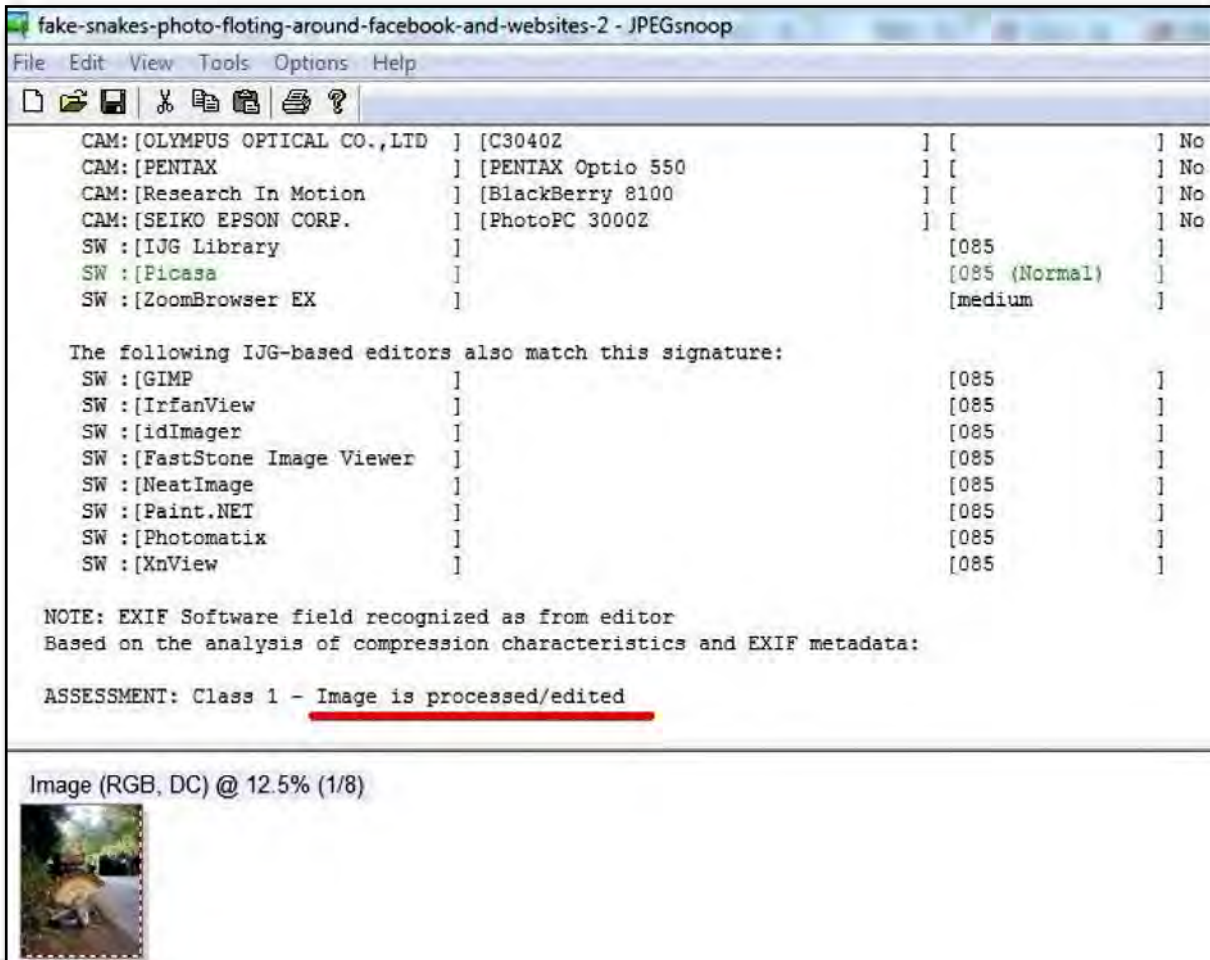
fake-snakes-photo-floting-around-facebook-and-websites-2 - JPEGsnoop

File Edit View Tools Options Help

CAM: [OLYMPUS OPTICAL CO.,LTD ] [C3040Z ] [ ] No
CAM: [PENTAX ] [PENTAX Optio 550 ] [ ] No
CAM: [Research In Motion ] [BlackBerry 8100 ] [ ] No
CAM: [SEIKO EPSON CORP. ] [PhotoPC 3000Z ] [ ] No
SW : [IJG Library ] [085 ]
SW : [Picasa ] [085 (Normal) ]
SW : [ZoomBrowser EX ] [medium ]

The following IJG-based editors also match this signature:
SW : [GIMP ] [085 ]
SW : [IrfanView ] [085 ]
SW : [idImager ] [085 ]
SW : [FastStone Image Viewer ] [085 ]
SW : [NeatImage ] [085 ]
SW : [Paint.NET ] [085 ]
SW : [Photomatix ] [085 ]
SW : [XnView ] [085 ]

NOTE: EXIF Software field recognized as from editor
Based on the analysis of compression characteristics and EXIF metadata:

ASSESSMENT: Class 1 - Image is processed/edited

Image (RGB, DC) @ 12.5% (1/8)